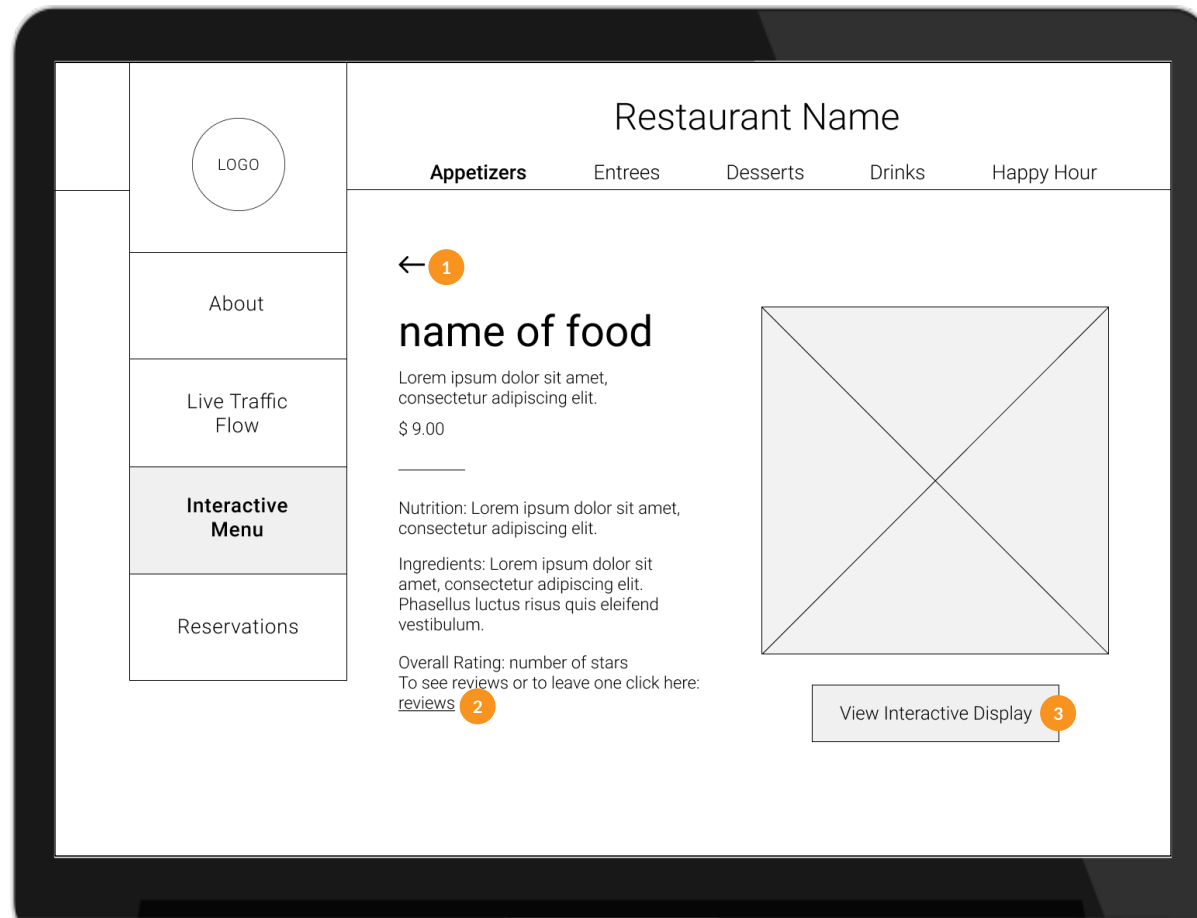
LOGO

Restaurant Name

Appetizers Entrees Desserts Drinks Happy Hour

About

Live Traffic Flow

Interactive Menu

Reservations

← 1

name of food

Lorem ipsum dolor sit amet, consectetur adipiscing elit.

$ 9.00

Nutrition: Lorem ipsum dolor sit amet, consectetur adipiscing elit.

Ingredients: Lorem ipsum dolor sit amet, consectetur adipiscing elit. Phasellus luctus risus quis eleifend vestibulum.

Overall Rating: number of stars
To see reviews or to leave one click here: reviews 2

View Interactive Display 3